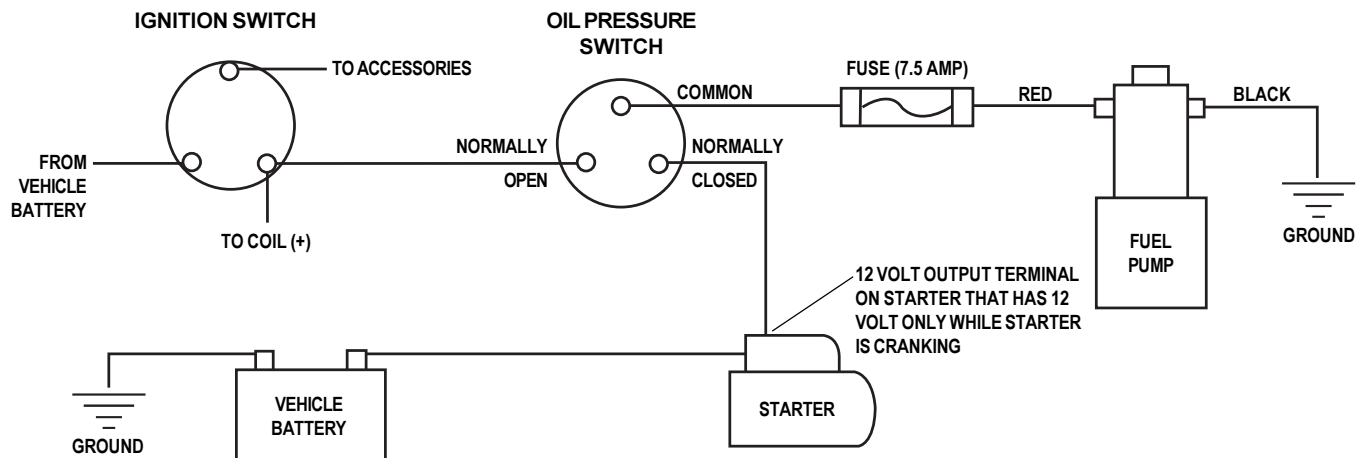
IGNITION SWITCH

TO ACCESSORIES

FROM VEHICLE BATTERY

TO COIL (+)

OIL PRESSURE SWITCH

COMMON

NORMALLY OPEN

NORMALLY CLOSED

FUSE (7.5 AMP)

RED

BLACK

FUEL PUMP

GROUND

12 VOLT OUTPUT TERMINAL ON STARTER THAT HAS 12 VOLT ONLY WHILE STARTER IS CRANKING

GROUND

VEHICLE BATTERY

STARTER